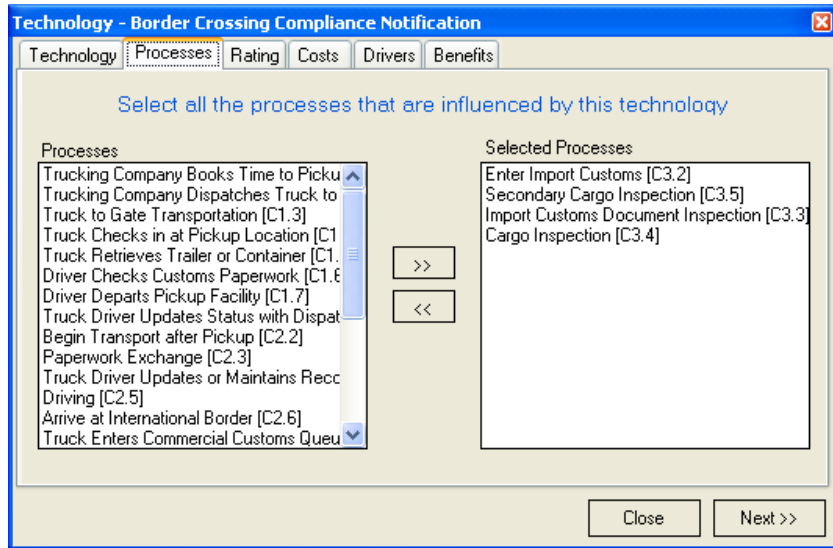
Technology - Border Crossing Compliance Notification

Technology | Processes | Rating | Costs | Drivers | Benefits

Select all the processes that are influenced by this technology

Processes
Trucking Company Books Time to Picku
Trucking Company Dispatches Truck to
Truck to Gate Transportation [C1.3]
Truck Checks in at Pickup Location [C1
Truck Retrieves Trailer or Container [C1.
Driver Checks Customs Paperwork [C1.6
Driver Departs Pickup Facility [C1.7]
Truck Driver Updates Status with Dispat
Begin Transport after Pickup [C2.2]
Paperwork Exchange [C2.3]
Truck Driver Updates or Maintains Reco
Driving [C2.5]
Arrive at International Border [C2.6]
Truck Enters Commercial Customs Queu

>>
<<

Selected Processes
Enter Import Customs [C3.2]
Secondary Cargo Inspection [C3.5]
Import Customs Document Inspection [C3.3]
Cargo Inspection [C3.4]

Close
Next >>